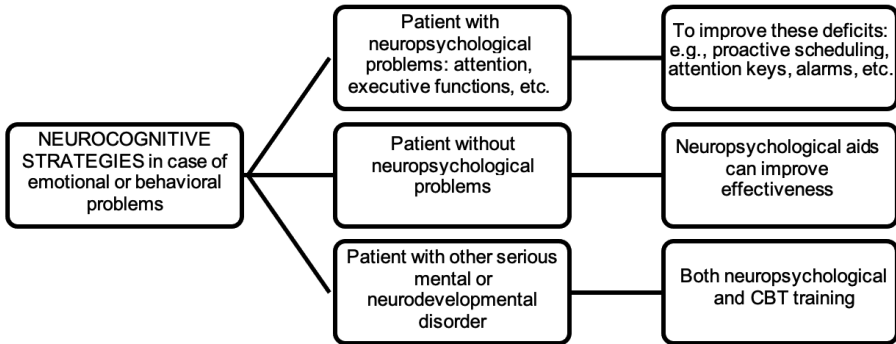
NEUROCOGNITIVE STRATEGIES in case of emotional or behavioral problems

Patient with neuropsychological problems: attention, executive functions, etc.

To improve these deficits: e.g., proactive scheduling, attention keys, alarms, etc.

Patient without neuropsychological problems

Neuropsychological aids can improve effectiveness

Patient with other serious mental or neurodevelopmental disorder

Both neuropsychological and CBT training